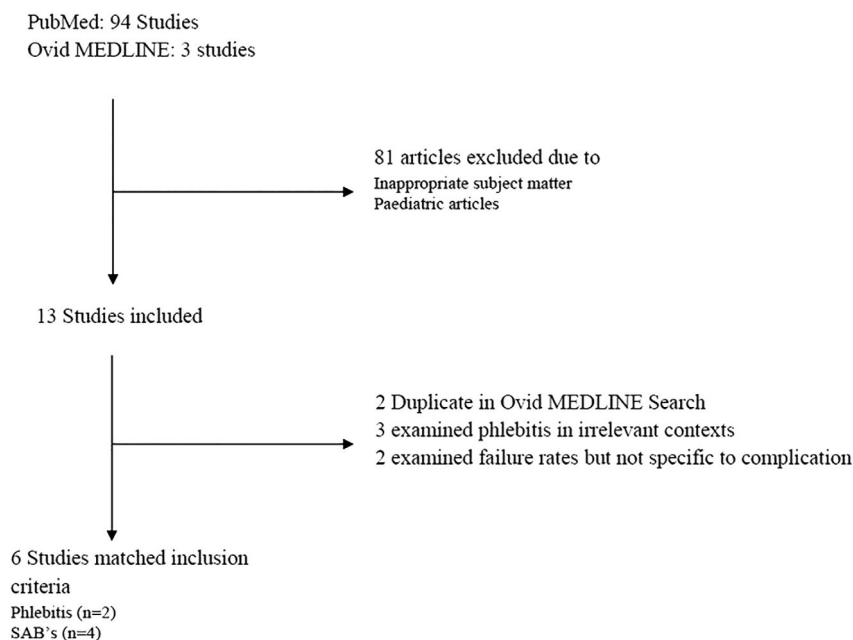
PubMed: 94 Studies
Ovid MEDLINE: 3 studies

81 articles excluded due to
Inappropriate subject matter
Paediatric articles

13 Studies included

2 Duplicate in Ovid MEDLINE Search
3 examined phlebitis in irrelevant contexts
2 examined failure rates but not specific to complication

6 Studies matched inclusion criteria
Phlebitis (n=2)
SAB's (n=4)